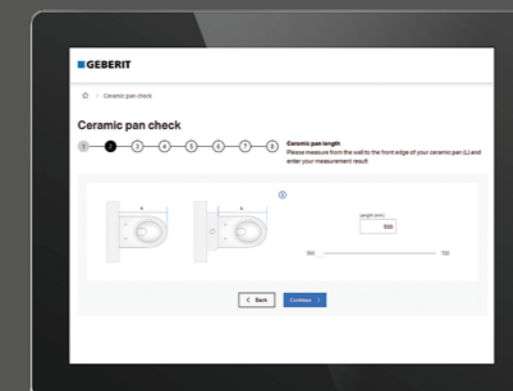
GEBERIT

Ceramic pan check

Ceramic pan check

1 2 3 4 5 6 7 8

Ceramic pan length
Please measure from the wall to the front edge of your ceramic pan (L) and enter your measurement result

L L

Length (mm)
500

500 700

< Back Continue >